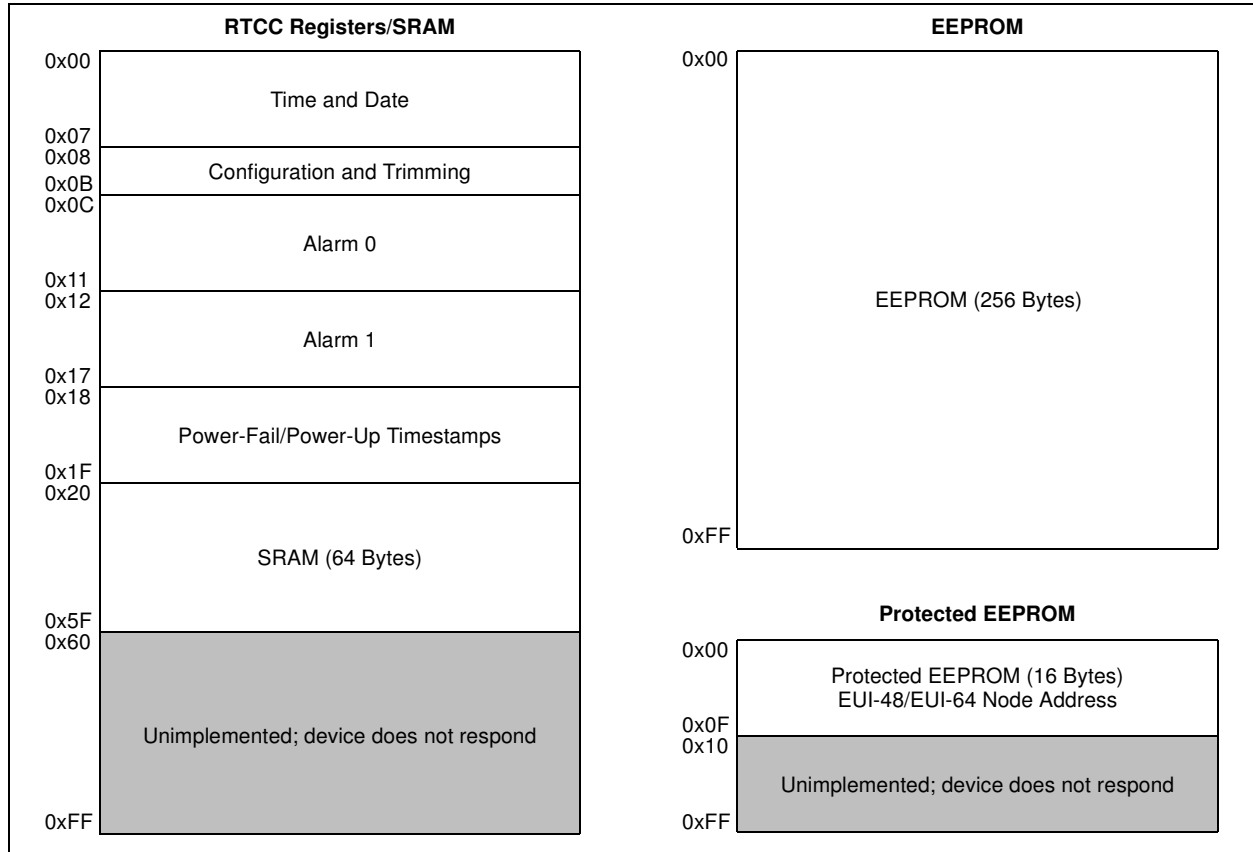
RTCC Registers/SRAM

0x00
Time and Date
0x07
0x08
Configuration and Trimming
0x0B
0x0C
Alarm 0
0x11
0x12
Alarm 1
0x17
0x18
Power-Fail/Power-Up Timestamps
0x1F
0x20
SRAM (64 Bytes)
0x5F
0x60
Unimplemented; device does not respond
0xFF

EEPROM

0x00
EEPROM (256 Bytes)
0xFF

Protected EEPROM

0x00
Protected EEPROM (16 Bytes)
EUI-48/EUI-64 Node Address
0x0F
0x10
Unimplemented; device does not respond
0xFF